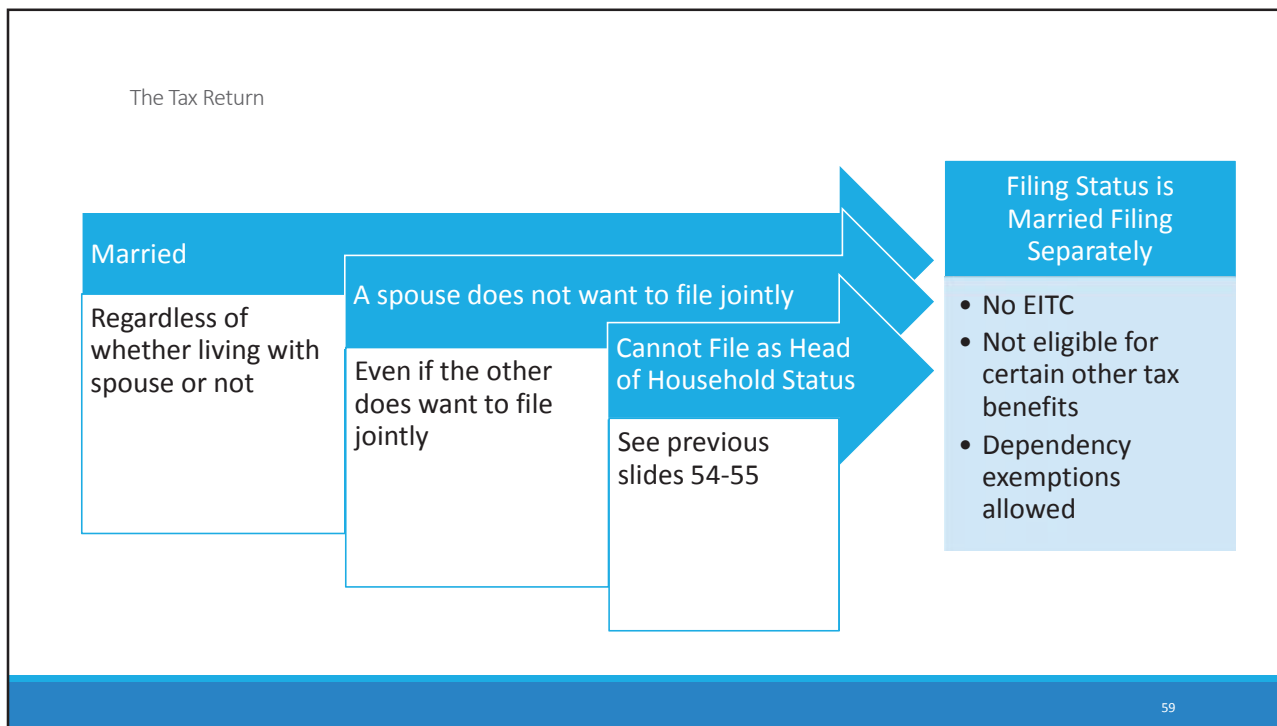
The Tax Return

Married

Regardless of whether living with spouse or not

A spouse does not want to file jointly

Even if the other does want to file jointly

Cannot File as Head of Household Status

See previous slides 54-55

Filing Status is Married Filing Separately

- No EITC
- Not eligible for certain other tax benefits
- Dependency exemptions allowed

59